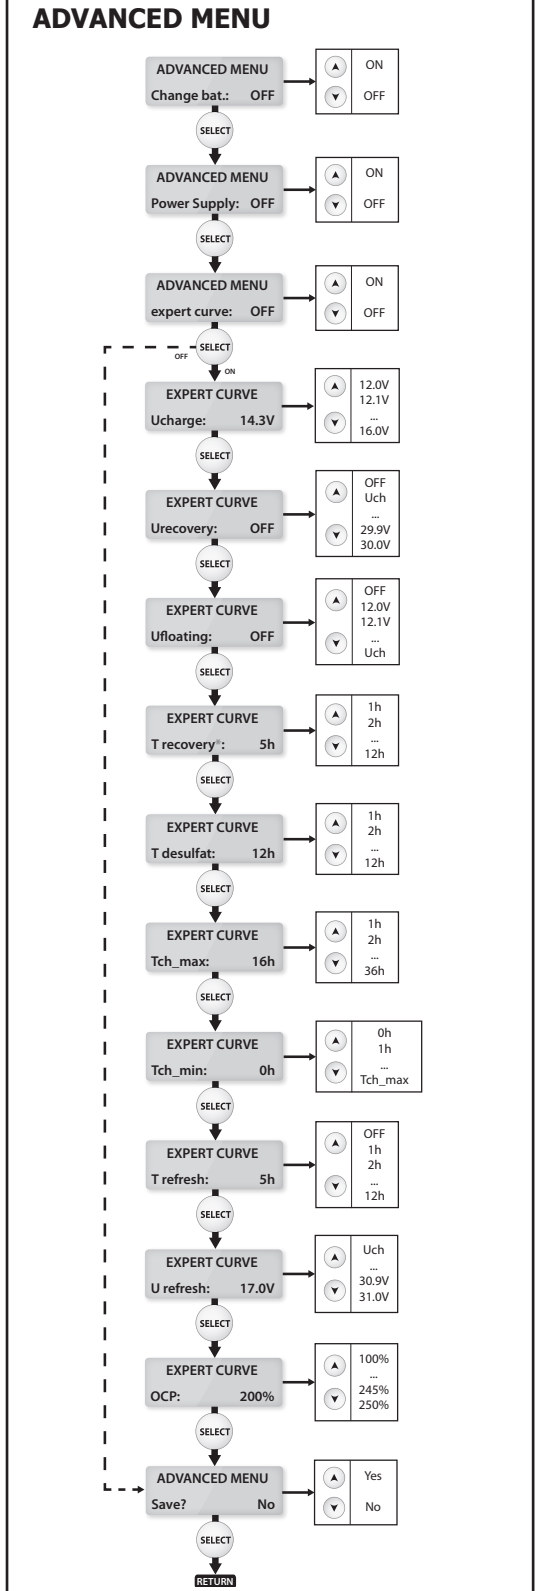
ADVANCED MENU

ADVANCED MENU
Change bat.: OFF

ON
OFF

SELECT

ADVANCED MENU
Power Supply: OFF

ON
OFF

SELECT

ADVANCED MENU
expert curve: OFF

ON
OFF

OFF
SELECT
ON

EXPERT CURVE
Ucharge: 14.3V

12.0V
12.1V
...
16.0V

SELECT

EXPERT CURVE
Urecovery: OFF

OFF
Uch
...
29.9V
30.0V

SELECT

EXPERT CURVE
Ufloating: OFF

OFF
12.0V
12.1V
...
Uch

SELECT

EXPERT CURVE
T recovery*: 5h

1h
2h
...
12h

SELECT

EXPERT CURVE
T desulfat: 12h

1h
2h
...
12h

SELECT

EXPERT CURVE
Tch_max: 16h

1h
2h
...
36h

SELECT

EXPERT CURVE
Tch_min: 0h

0h
1h
...
Tch_max

SELECT

EXPERT CURVE
T refresh: 5h

OFF
1h
2h
...
12h

SELECT

EXPERT CURVE
U refresh: 17.0V

Uch
...
30.9V
31.0V

SELECT

EXPERT CURVE
OCP: 200%

100%
...
245%
250%

SELECT

ADVANCED MENU
Save? No

Yes
No

SELECT

RETURN